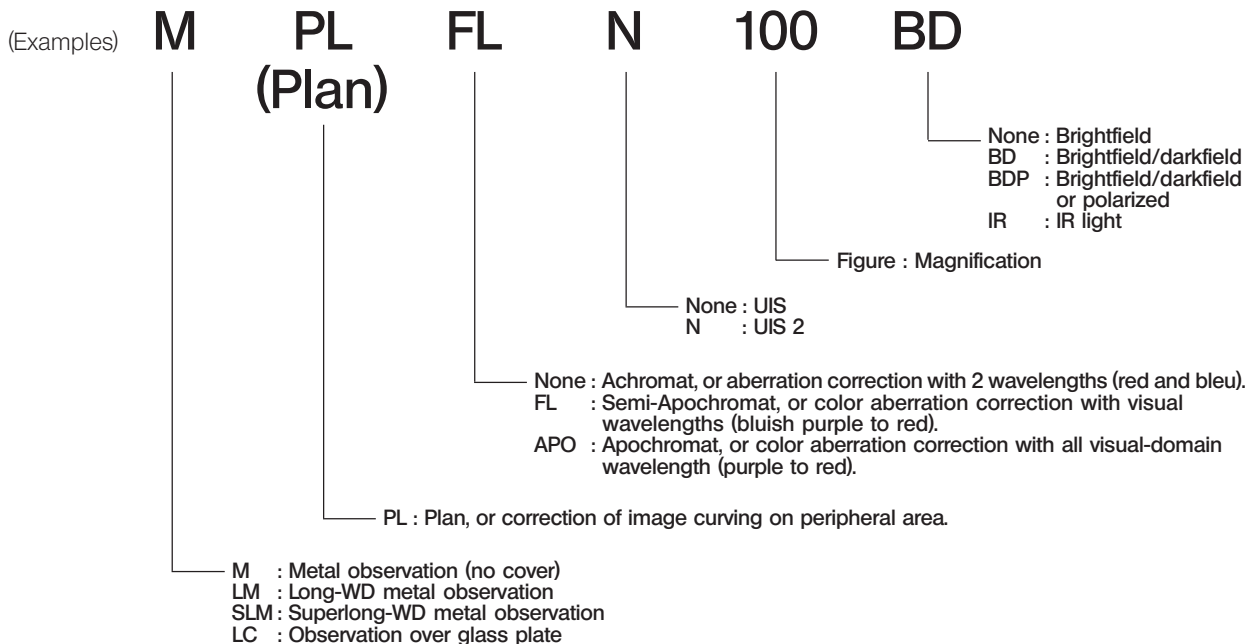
(Examples) M PL FL N 100 BD

(Plan)

None : Brightfield
BD : Brightfield/darkfield
BDP : Brightfield/darkfield or polarized
IR : IR light

Figure : Magnification

None : UIS
N : UIS 2

None : Achromat, or aberration correction with 2 wavelengths (red and bleu).
FL : Semi-Apochromat, or color aberration correction with visual wavelengths (bluish purple to red).
APO : Apochromat, or color aberration correction with all visual-domain wavelength (purple to red).

PL : Plan, or correction of image curving on peripheral area.

M : Metal observation (no cover)
LM : Long-WD metal observation
SLM : Superlong-WD metal observation
LC : Observation over glass plate